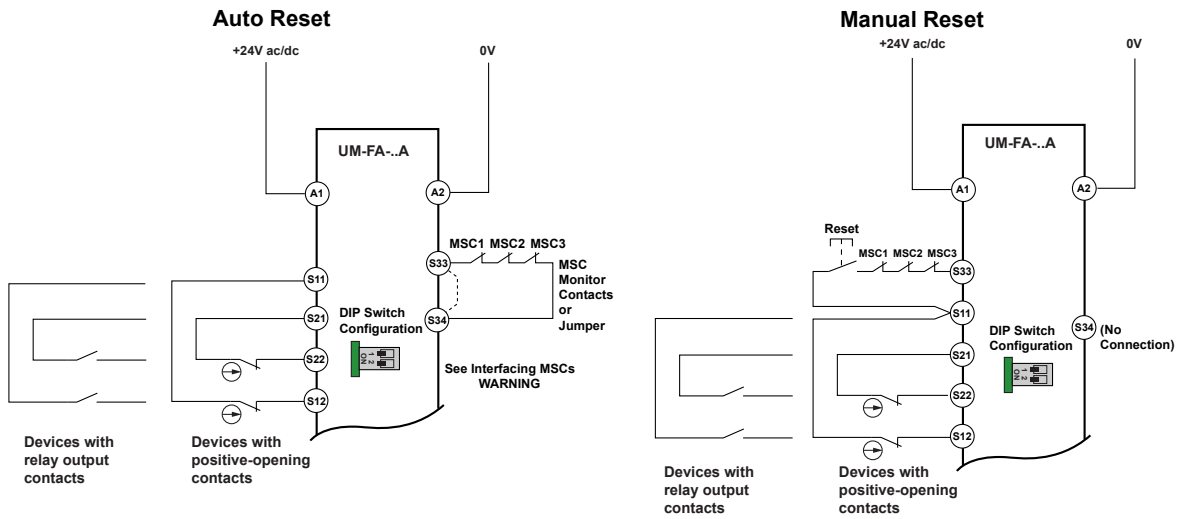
Auto Reset

+24V ac/dc

0V

UM-FA-..A

A1

A2

MSC1 MSC2 MSC3

S33

S11

MSC Monitor Contacts or Jumper

S21

DIP Switch Configuration

S34

S22

See Interfacing MSCs WARNING

S12

Devices with relay output contacts

Devices with positive-opening contacts

Manual Reset

+24V ac/dc

0V

UM-FA-..A

A1

A2

Reset

MSC1 MSC2 MSC3

S33

S11

DIP Switch Configuration

S34 (No Connection)

S21

S22

S12

Devices with relay output contacts

Devices with positive-opening contacts